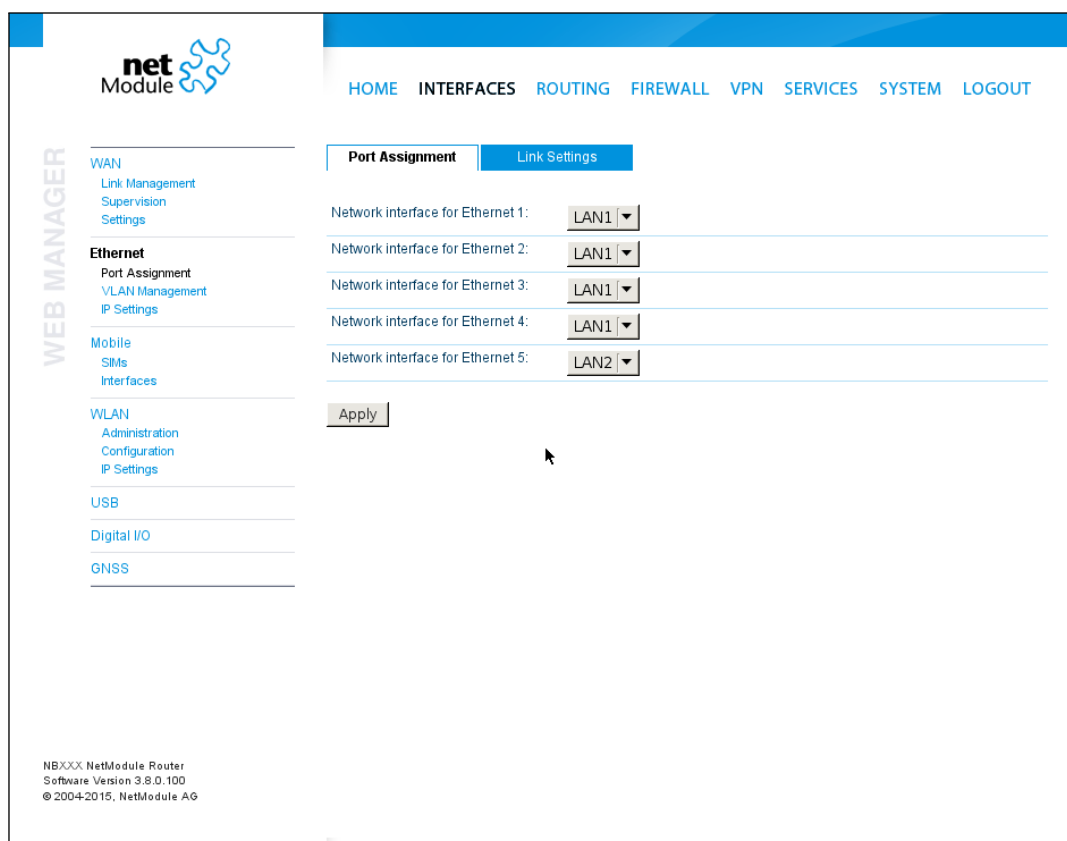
net Module

HOME INTERFACES ROUTING FIREWALL VPN SERVICES SYSTEM LOGOUT

WEB MANAGER

WAN
Link Management
Supervision
Settings

Ethernet
Port Assignment
VLAN Management
IP Settings

Mobile
SIMs
Interfaces

WLAN
Administration
Configuration
IP Settings

USB

Digital I/O

GNSS

Port Assignment | Link Settings

Network interface for Ethernet 1: LAN1
Network interface for Ethernet 2: LAN1
Network interface for Ethernet 3: LAN1
Network interface for Ethernet 4: LAN1
Network interface for Ethernet 5: LAN2

Apply

NBXXX NetModule Router
Software Version 3.8.0.100
© 2004-2015, NetModule AG